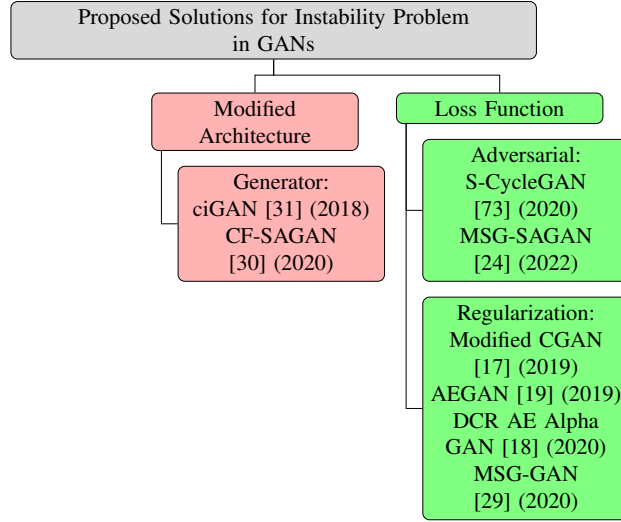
Proposed Solutions for Instability Problem in GANs

Modified Architecture

Generator:
ciGAN [31] (2018)
CF-SAGAN
[30] (2020)

Loss Function

Adversarial:
S-CycleGAN
[73] (2020)
MSG-SAGAN
[24] (2022)

Regularization:
Modified CGAN
[17] (2019)
AEGAN [19] (2019)
DCR AE Alpha
GAN [18] (2020)
MSG-GAN
[29] (2020)